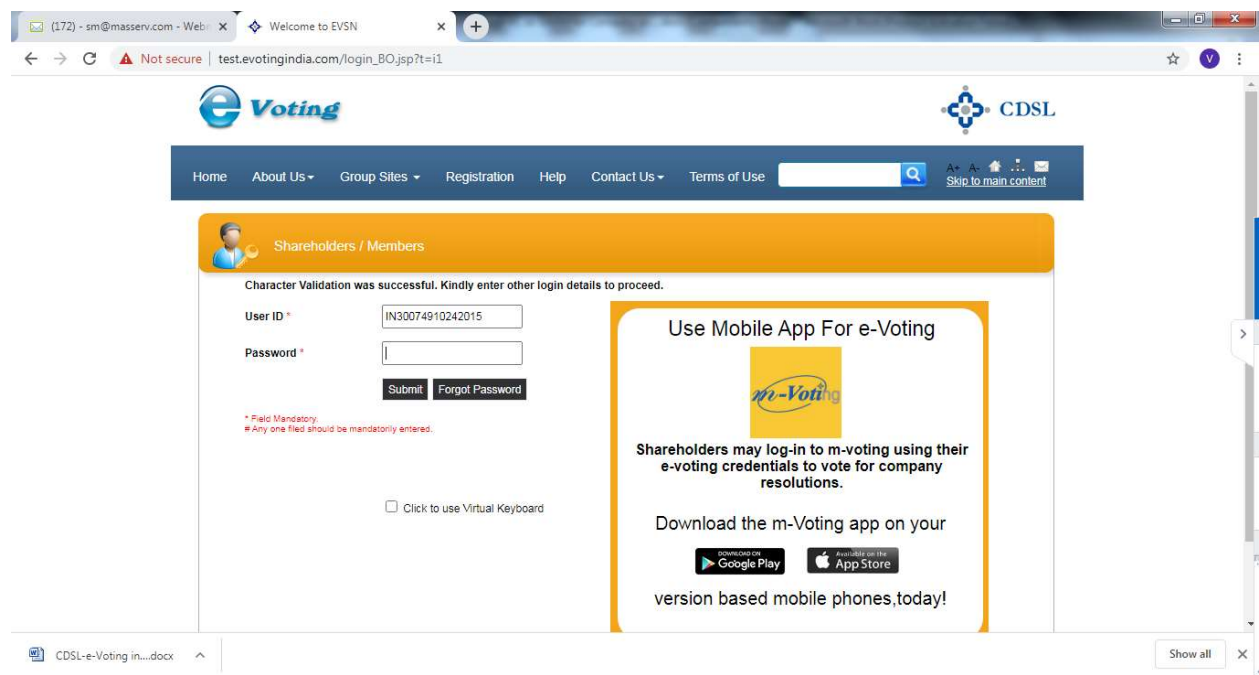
(172) - sm@masserv.com - Web ×
Welcome to EVSN ×
+

Not secure | test.evotingindia.com/login_BO.jsp?t=i1

V

e Voting

CDSL

Home About Us Group Sites Registration Help Contact Us Terms of Use

A+ A-
Skip to main content

Shareholders / Members

Character Validation was successful. Kindly enter other login details to proceed.

User ID * IN30074910242015

Password *

Submit Forgot Password

* Field Mandatory.
# Any one filed should be mandatorily entered.

Click to use Virtual Keyboard

Use Mobile App For e-Voting

m-Voting

Shareholders may log-in to m-voting using their e-voting credentials to vote for company resolutions.

Download the m-Voting app on your

DOWNLOAD ON Google Play

Available on the App Store

version based mobile phones,today!

CDSL-e-Voting in....docx

Show all